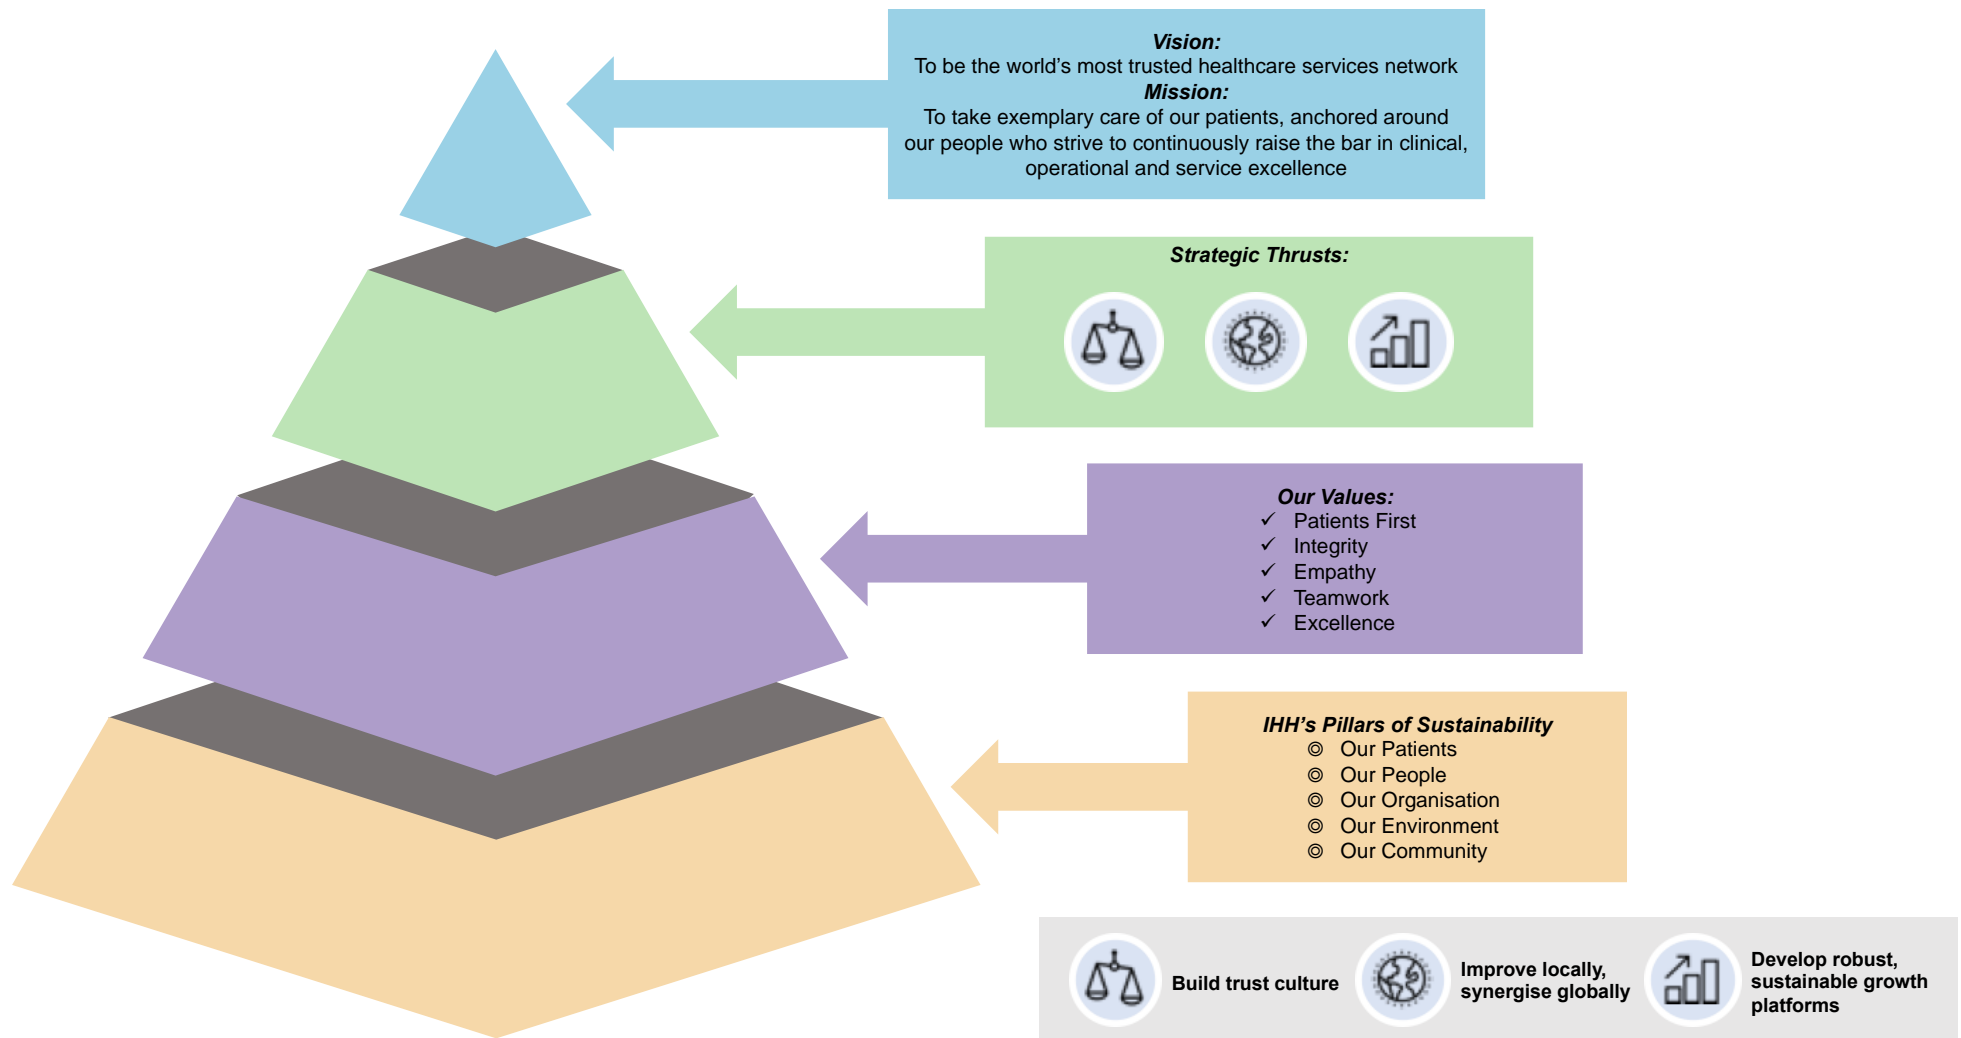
**Vision:**
To be the world's most trusted healthcare services network
**Mission:**
To take exemplary care of our patients, anchored around our people who strive to continuously raise the bar in clinical, operational and service excellence

**Strategic Thrusts:**

**Our Values:**
✓ Patients First
✓ Integrity
✓ Empathy
✓ Teamwork
✓ Excellence

**IHH's Pillars of Sustainability**
◎ Our Patients
◎ Our People
◎ Our Organisation
◎ Our Environment
◎ Our Community

Build trust culture
Improve locally, synergise globally
Develop robust, sustainable growth platforms